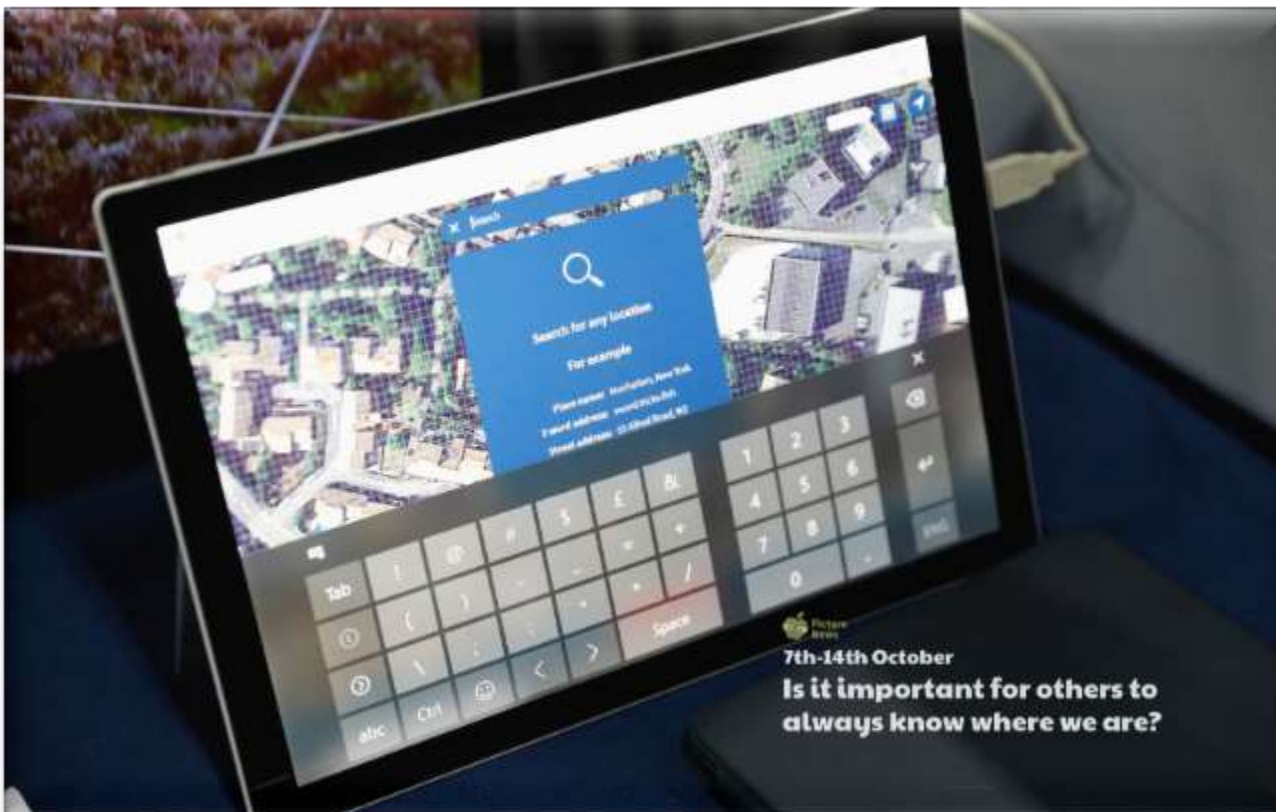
Search

Search for any location

For example

Place name: Manhattan, New York
3 word address: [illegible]
Street address: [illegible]

Tab
!
@
#
$
£
&
(
)
-
_
=
+
\
;
:
"
*
/
<
>
Space
abc
Ctrl
1
2
3
4
5
6
7
8
9
0
.

Picture News
7th-14th October
Is it important for others to always know where we are?